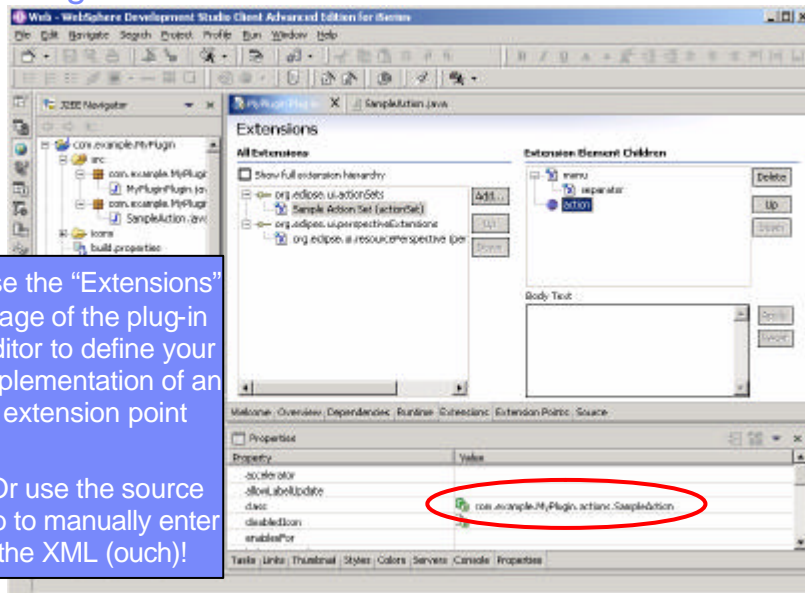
Web - WebSphere Development Studio Client Advanced Edition for iSeries

File Edit Navigate Search Project Profile Run Window Help

J2EE Navigator

com.example.MyPlugin
src
com.example.MyPlugi
MyPluginPlugin.ja
com.example.MyPlugi
SampleAction.jav
icons
build.properties

MyPlugin Plugin
SampleAction.java

Extensions

All Extensions

Show full extension hierarchy

org.eclipse.ui.actionSets
Sample Action Set (actionSet)
org.eclipse.ui.perspectiveExtensions
org.eclipse.ui.resourcePerspective (per

Add...
Up
Down

Extension Element Children

menu
separator
action

Delete
Up
Down

Body Text

Apply
Reset

Welcome Overview Dependencies Runtime Extensions Extension Points Source

Properties

| Property | Value |
|---|---|
| accelerator | |
| allowLabelUpdate | |
| class | com.example.MyPlugin.actions.SampleAction |
| disabledIcon | |
| enablesFor | |

Tasks Links Thumbnail Styles Colors Servers Console Properties

se the “Extensions” age of the plug-in ditor to define your plementation of an extension point

Or use the source o to manually enter the XML (ouch)!